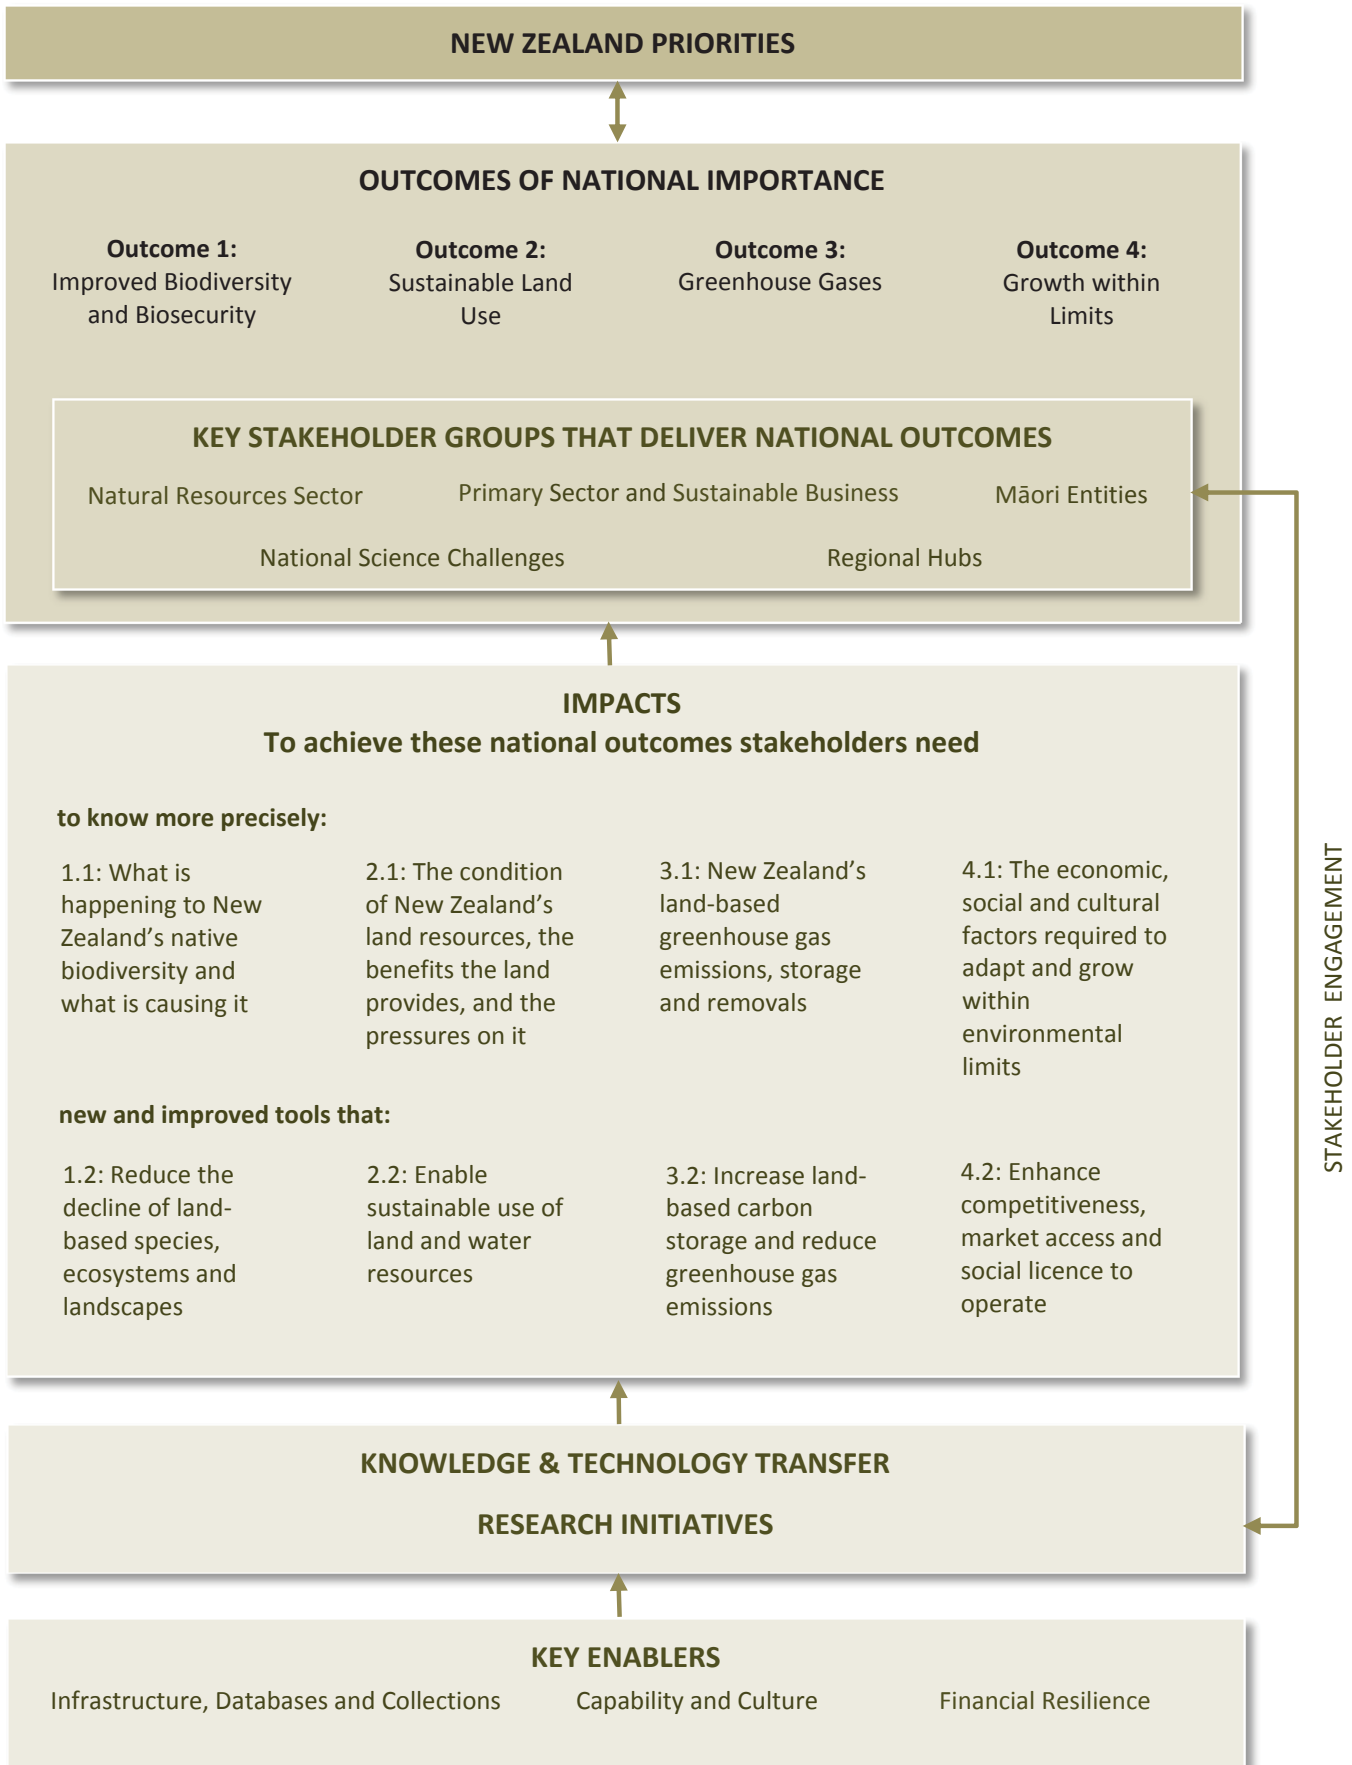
NEW ZEALAND PRIORITIES

OUTCOMES OF NATIONAL IMPORTANCE

Outcome 1:
Improved Biodiversity and Biosecurity

Outcome 2:
Sustainable Land Use

Outcome 3:
Greenhouse Gases

Outcome 4:
Growth within Limits

KEY STAKEHOLDER GROUPS THAT DELIVER NATIONAL OUTCOMES

Natural Resources Sector

Primary Sector and Sustainable Business

Māori Entities

National Science Challenges

Regional Hubs

IMPACTS
To achieve these national outcomes stakeholders need

to know more precisely:

1.1: What is happening to New Zealand's native biodiversity and what is causing it

2.1: The condition of New Zealand's land resources, the benefits the land provides, and the pressures on it

3.1: New Zealand's land-based greenhouse gas emissions, storage and removals

4.1: The economic, social and cultural factors required to adapt and grow within environmental limits

new and improved tools that:

1.2: Reduce the decline of land-based species, ecosystems and landscapes

2.2: Enable sustainable use of land and water resources

3.2: Increase land-based carbon storage and reduce greenhouse gas emissions

4.2: Enhance competitiveness, market access and social licence to operate

STAKEHOLDER ENGAGEMENT

KNOWLEDGE & TECHNOLOGY TRANSFER

RESEARCH INITIATIVES

KEY ENABLERS

Infrastructure, Databases and Collections

Capability and Culture

Financial Resilience